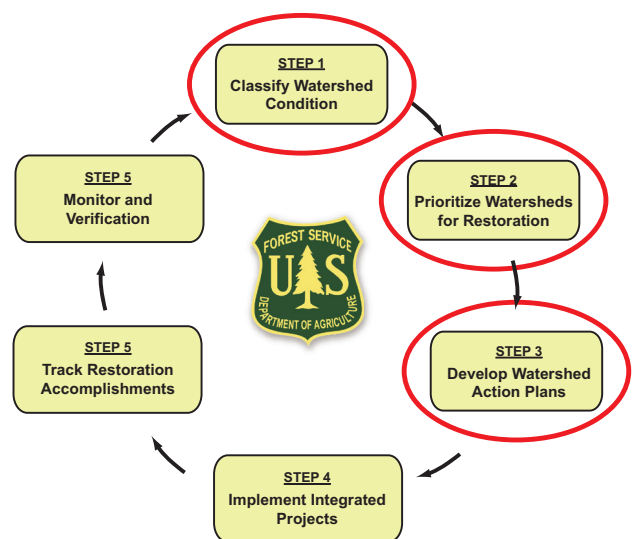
STEP 1
Classify Watershed Condition

STEP 2
Prioritize Watersheds for Restoration

STEP 3
Develop Watershed Action Plans

STEP 4
Implement Integrated Projects

STEP 5
Track Restoration Accomplishments

STEP 5
Monitor and Verification

FOREST SERVICE
U S
DEPARTMENT OF AGRICULTURE